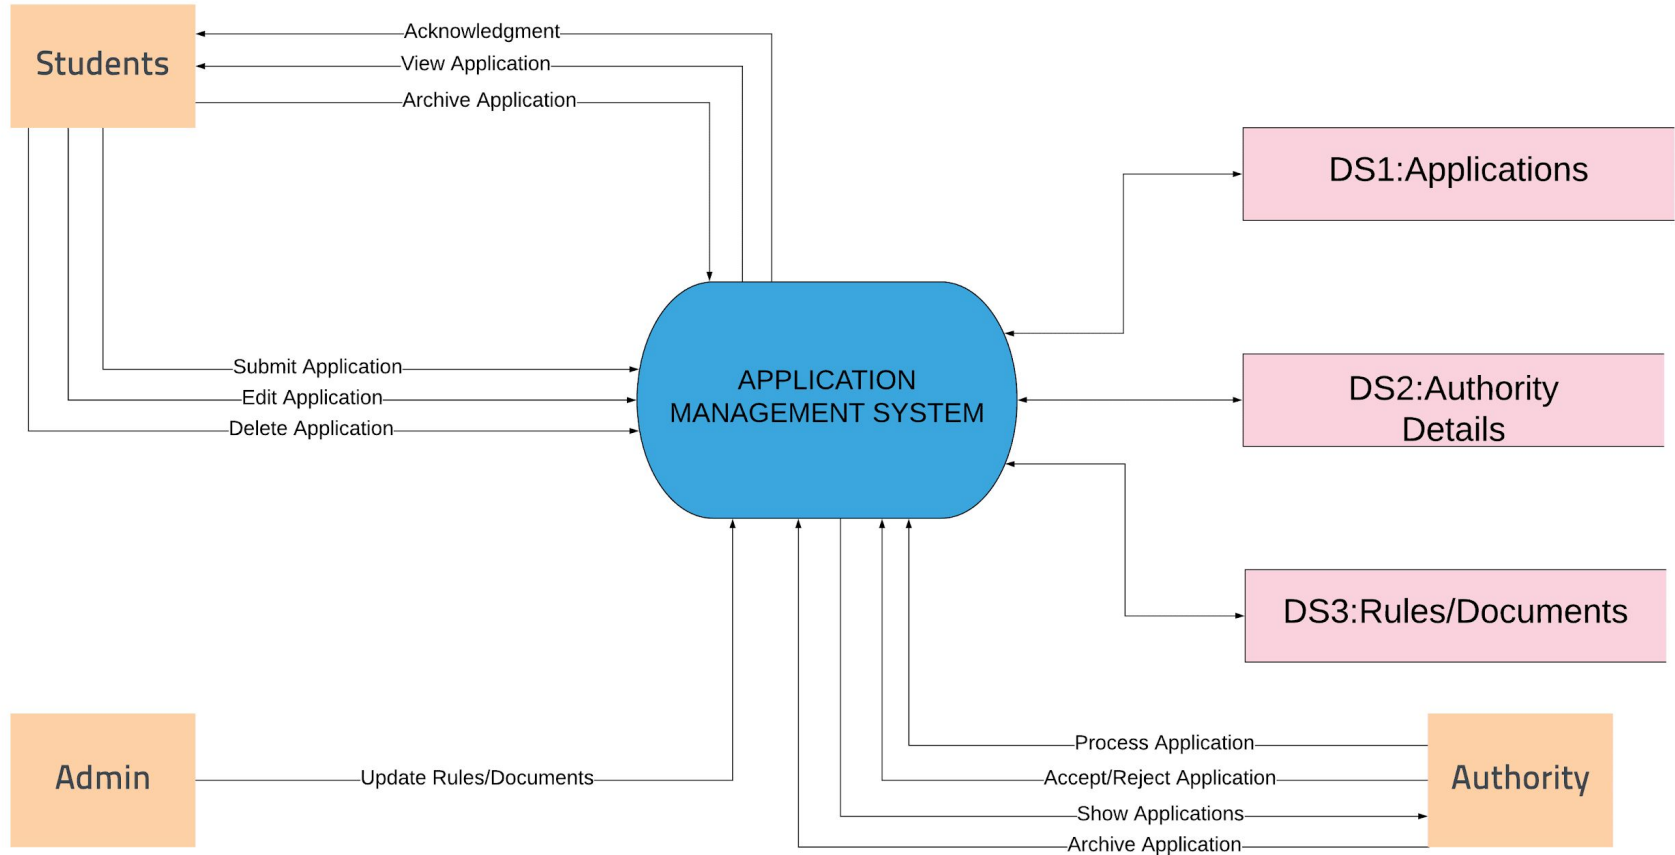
Students

Acknowledgment

View Application

Archive Application

DS1:Applications

Submit Application

Edit Application

Delete Application

APPLICATION MANAGEMENT SYSTEM

DS2:Authority Details

DS3:Rules/Documents

Admin

Update Rules/Documents

Process Application

Accept/Reject Application

Show Applications

Archive Application

Authority